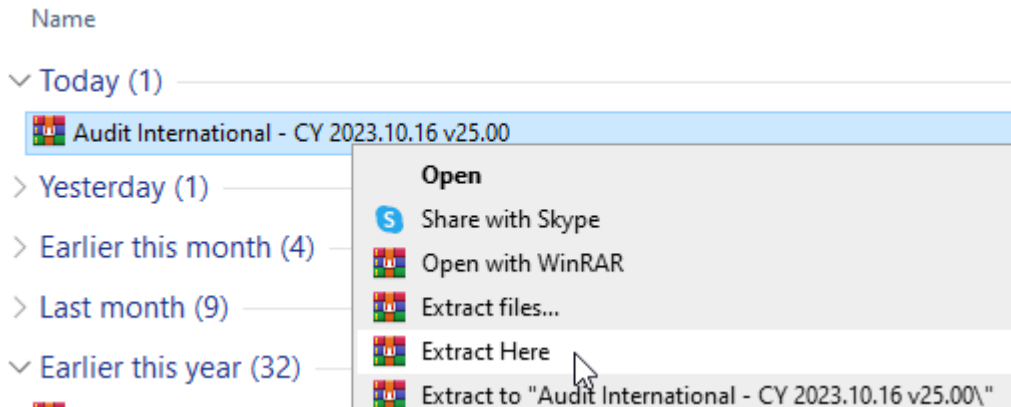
Name

Today (1)

Audit International - CY 2023.10.16 v25.00

Yesterday (1)

Earlier this month (4)

Last month (9)

Earlier this year (32)

Open

Share with Skype

Open with WinRAR

Extract files...

Extract Here

Extract to "Audit International - CY 2023.10.16 v25.00\"